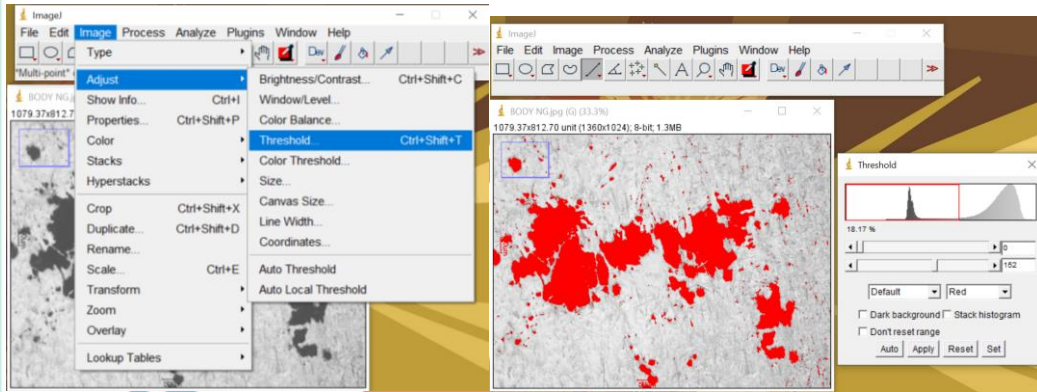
ImageJ
File Edit Image Process Analyze Plugins Window Help
Dev
*Multi-point*
BODY NG
1079.37x812.7
Type
Adjust
Show Info... Ctrl+I
Properties... Ctrl+Shift+P
Color
Stacks
Hyperstacks
Crop Ctrl+Shift+X
Duplicate... Ctrl+Shift+D
Rename...
Scale... Ctrl+E
Transform
Zoom
Overlay
Lookup Tables
Brightness/Contrast... Ctrl+Shift+C
Window/Level...
Color Balance...
Threshold... Ctrl+Shift+T
Color Threshold...
Size...
Canvas Size...
Line Width...
Coordinates...
Auto Threshold
Auto Local Threshold

ImageJ
File Edit Image Process Analyze Plugins Window Help
Dev
BODY NG.jpg (G) (33.3%)
1079.37x812.70 unit (1360x1024); 8-bit; 1.3MB
Threshold
18.17 %
0
152
Default Red
Dark background Stack histogram
Don't reset range
Auto Apply Reset Set